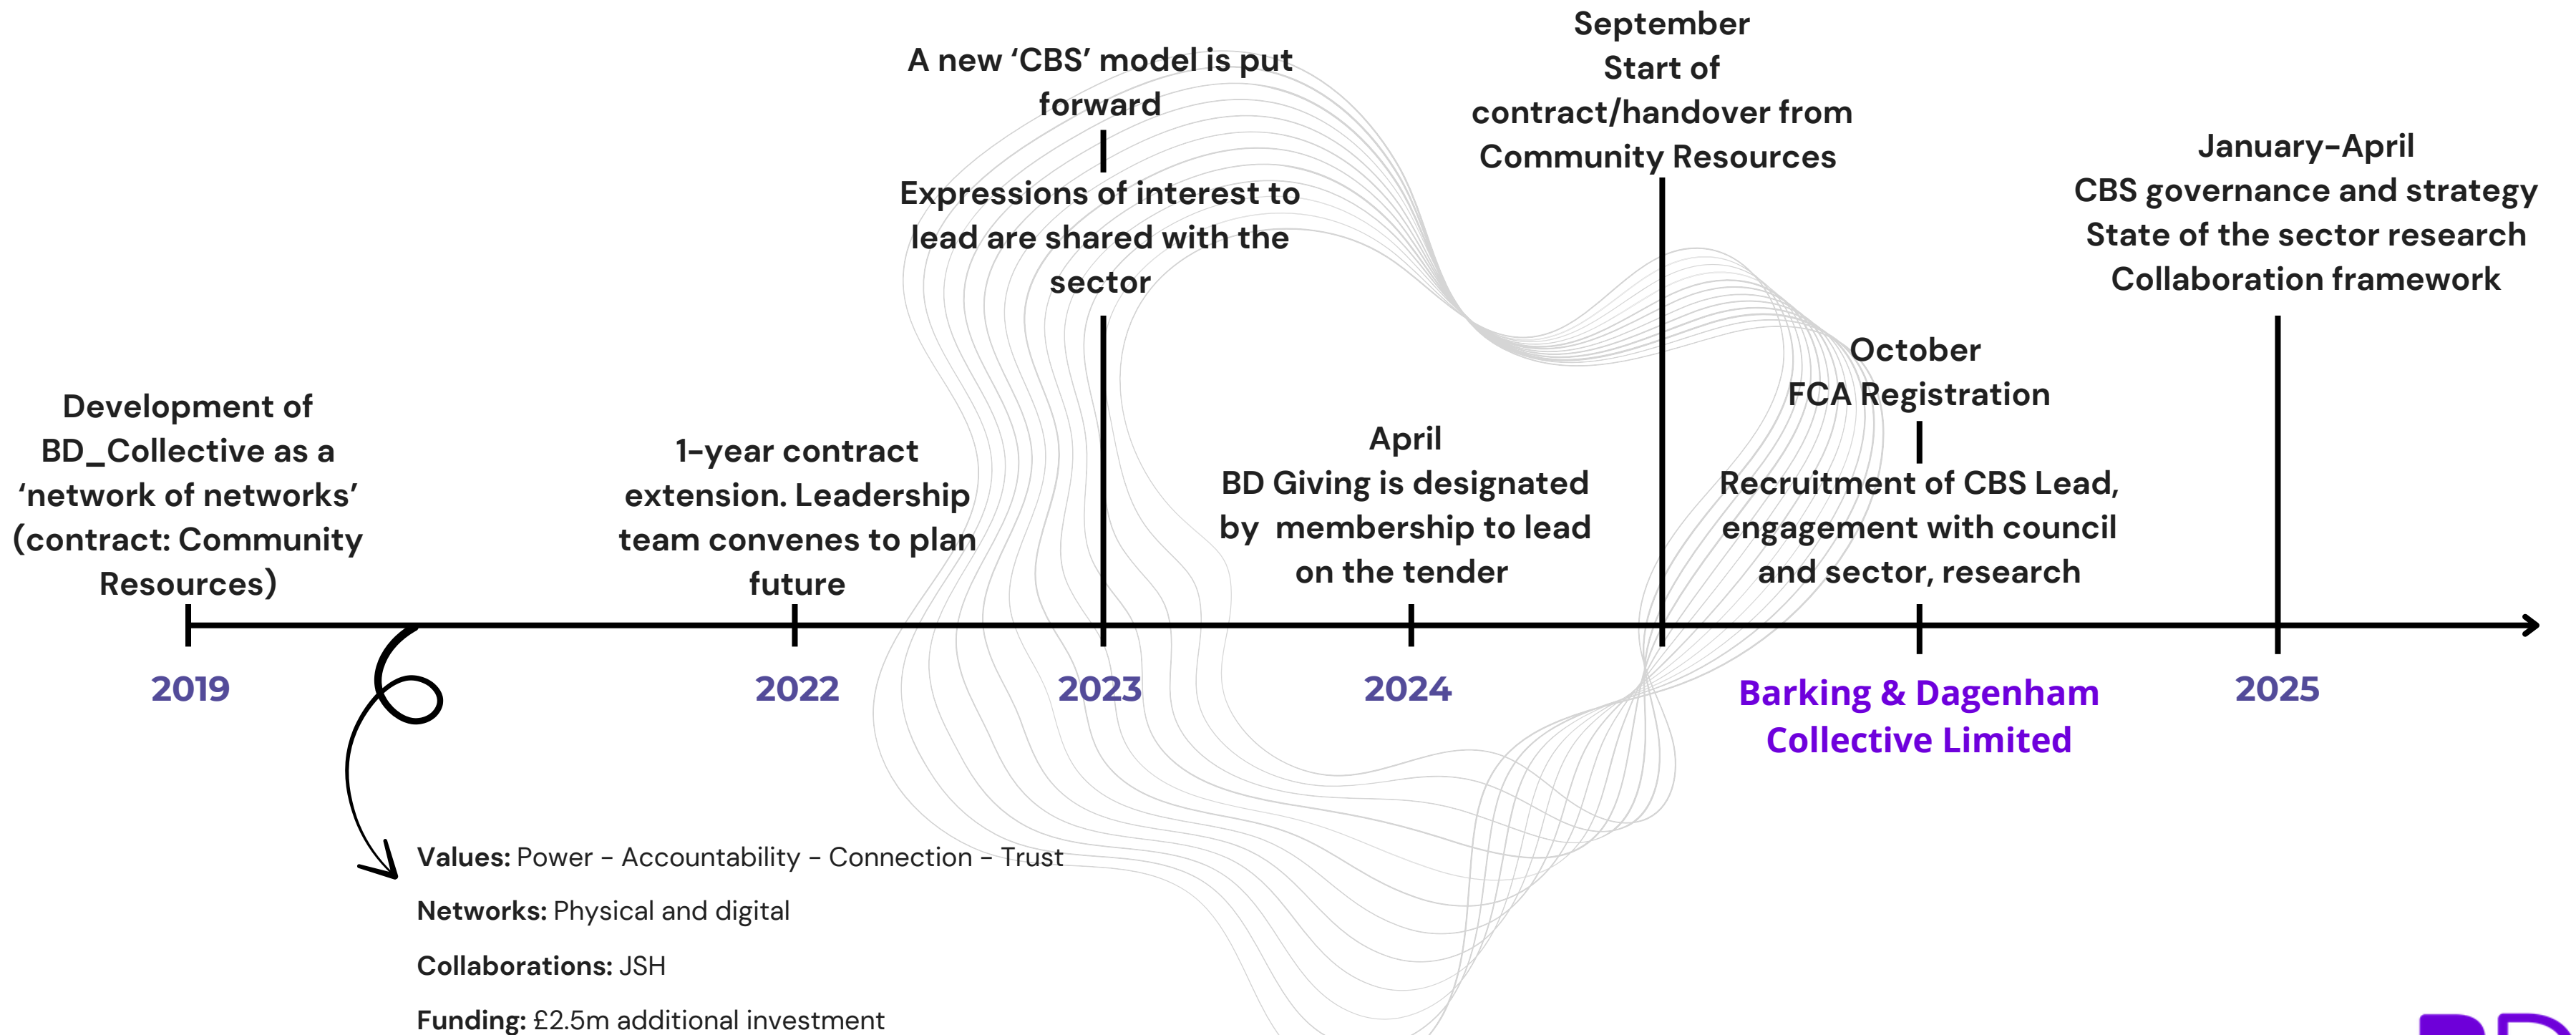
A new 'CBS' model is put forward

Expressions of interest to lead are shared with the sector

September
Start of contract/handover from Community Resources

January-April
CBS governance and strategy
State of the sector research
Collaboration framework

Development of BD_Collective as a 'network of networks' (contract: Community Resources)

1-year contract extension. Leadership team convenes to plan future

April
BD Giving is designated by membership to lead on the tender

October
FCA Registration

Recruitment of CBS Lead, engagement with council and sector, research

2019

2022

2023

2024

Barking & Dagenham Collective Limited

2025

Values: Power - Accountability - Connection - Trust

Networks: Physical and digital

Collaborations: JSH

Funding: £2.5m additional investment